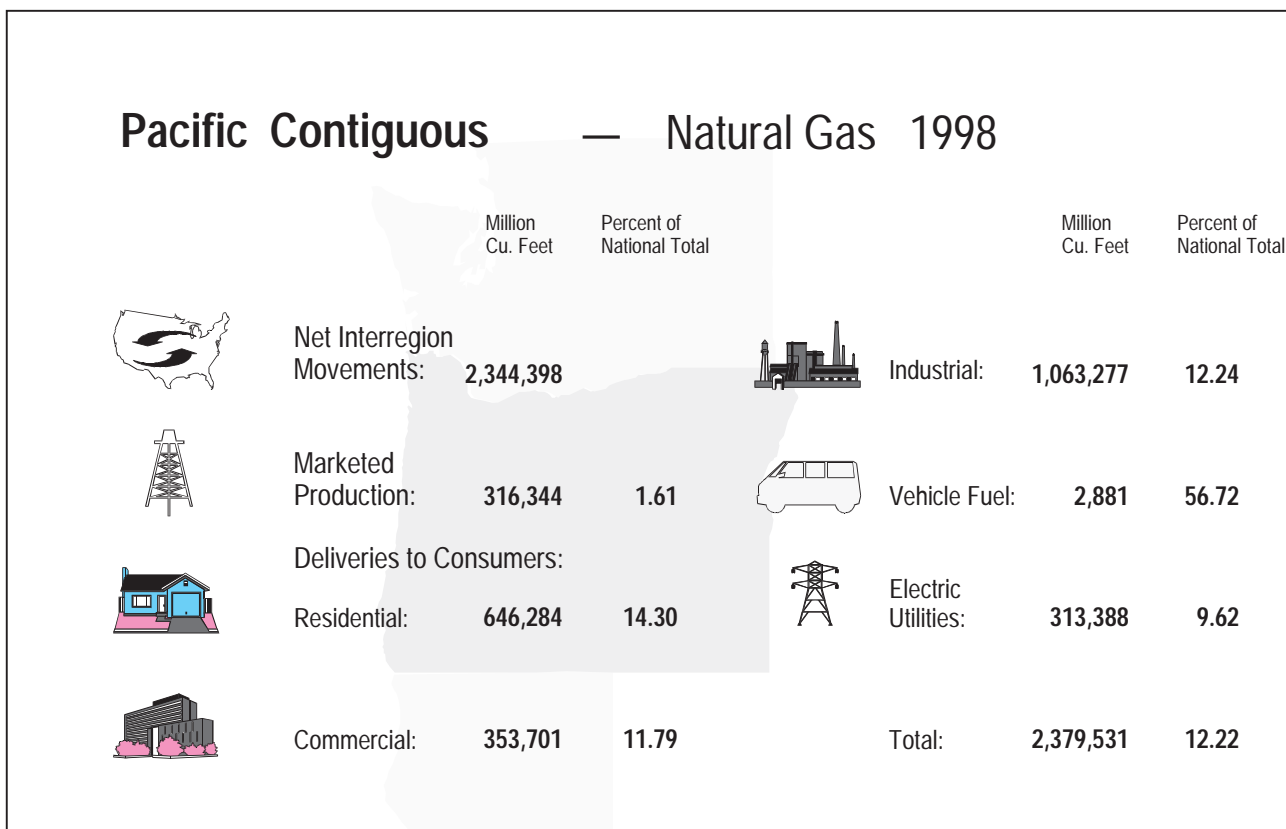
Pacific Contiguous — Natural Gas 1998

| | Million Cu. Feet | Percent of National Total |
|---|---|---|
| Net Interregion Movements: | 2,344,398 | |
| Marketed Production: | 316,344 | 1.61 |
| Deliveries to Consumers: | | |
| Residential: | 646,284 | 14.30 |
| Commercial: | 353,701 | 11.79 |

| | Million Cu. Feet | Percent of National Total |
|---|---|---|
| Industrial: | 1,063,277 | 12.24 |
| Vehicle Fuel: | 2,881 | 56.72 |
| Electric Utilities: | 313,388 | 9.62 |
| Total: | 2,379,531 | 12.22 |